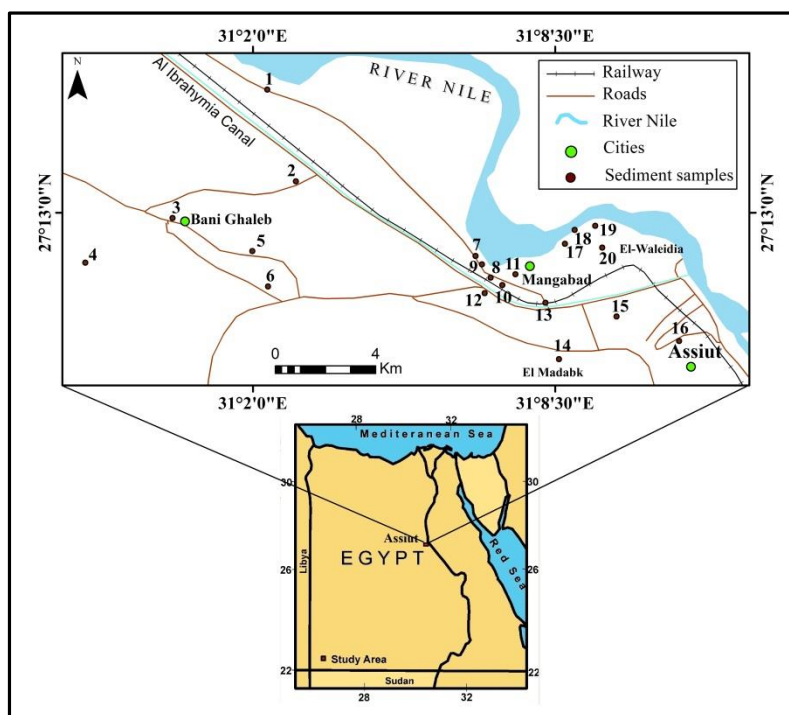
31°2'0"E
31°8'30"E
N
RIVER NILE
Al Ibrahymia Canal
Railway
Roads
River Nile
Cities
Sediment samples
27°13'0"N
27°13'0"N
1
2
3
Bani Ghaleb
4
5
6
7
9
8
11
Mangabad
10
12
13
17
18
19
20
El-Waleidia
15
16
Assiut
14
El Madabk
0
4
Km
31°2'0"E
31°8'30"E
28
32
Mediterranean Sea
30
30
Assiut
EGYPT
Libya
Red Sea
26
26
Study Area
22
22
Sudan
28
32